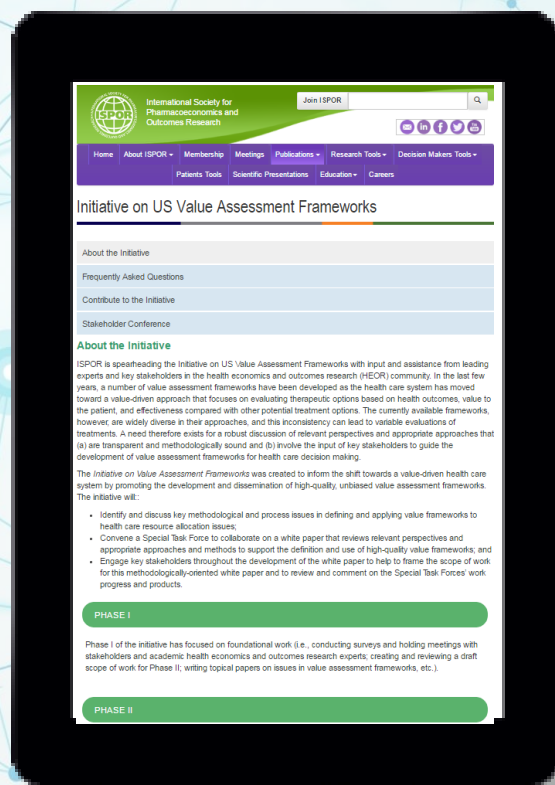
ISPOR

International Society for Pharmacoeconomics and Outcomes Research

Join ISPOR

Home About ISPOR Membership Meetings Publications Research Tools Decision Makers Tools Patients Tools Scientific Presentations Education Careers

Initiative on US Value Assessment Frameworks

About the Initiative

Frequently Asked Questions

Contribute to the Initiative

Stakeholder Conference

About the Initiative

ISPOR is spearheading the Initiative on US Value Assessment Frameworks with input and assistance from leading experts and key stakeholders in the health economics and outcomes research (HEOR) community. In the last few years, a number of value assessment frameworks have been developed as the health care system has moved toward a value-driven approach that focuses on evaluating therapeutic options based on health outcomes, value to the patient, and effectiveness compared with other potential treatment options. The currently available frameworks, however, are widely diverse in their approaches, and this inconsistency can lead to variable evaluations of treatments. A need therefore exists for a robust discussion of relevant perspectives and appropriate approaches that (a) are transparent and methodologically sound and (b) involve the input of key stakeholders to guide the development of value assessment frameworks for health care decision making.

The Initiative on Value Assessment Frameworks was created to inform the shift towards a value-driven health care system by promoting the development and dissemination of high-quality, unbiased value assessment frameworks. The initiative will::

- Identify and discuss key methodological and process issues in defining and applying value frameworks to health care resource allocation issues;
- Convene a Special Task Force to collaborate on a white paper that reviews relevant perspectives and appropriate approaches and methods to support the definition and use of high-quality value frameworks; and
- Engage key stakeholders throughout the development of the white paper to help to frame the scope of work for this methodologically-oriented white paper and to review and comment on the Special Task Forces' work progress and products.

PHASE I

Phase I of the initiative has focused on foundational work (i.e., conducting surveys and holding meetings with stakeholders and academic health economics and outcomes research experts; creating and reviewing a draft scope of work for Phase II; writing topical papers on issues in value assessment frameworks, etc.).

PHASE II